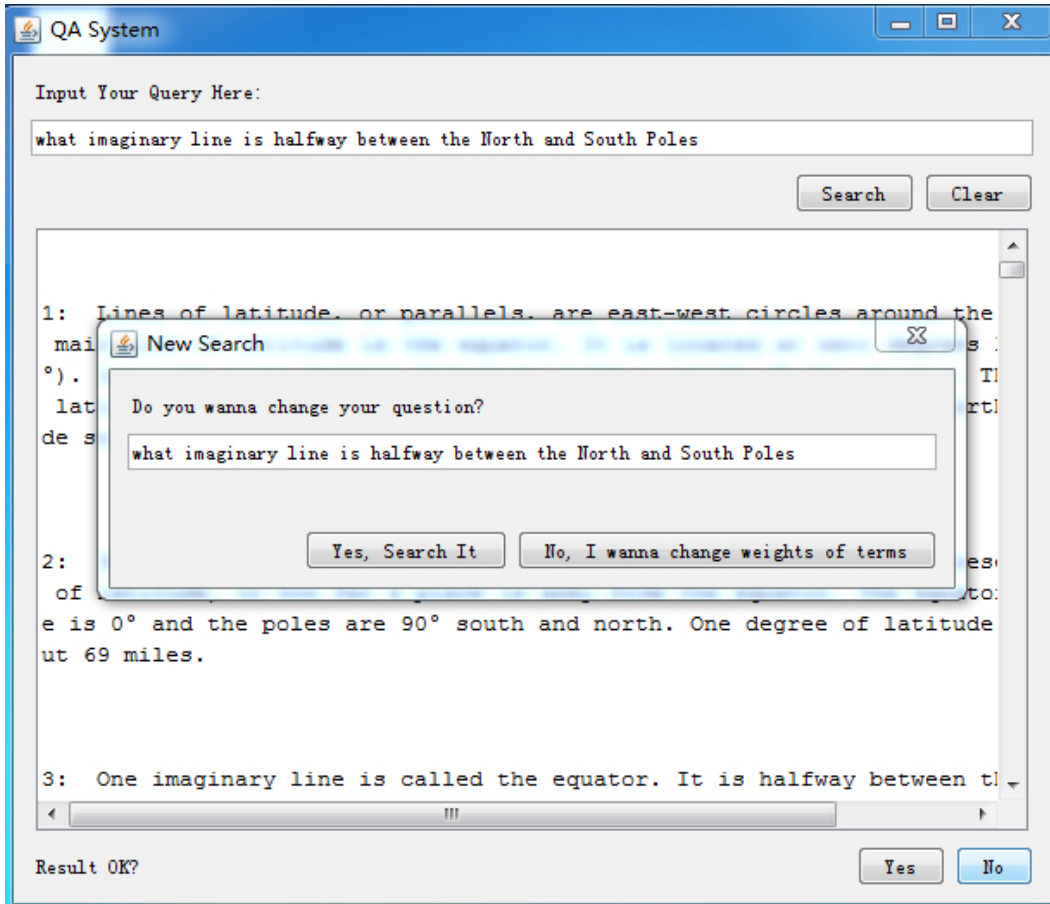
QA System

Input Your Query Here:

what imaginary line is halfway between the North and South Poles

Search Clear

1: Lines of latitude, or parallels, are east-west circles around the
mai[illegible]s
°). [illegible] Th
lat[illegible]rth
de s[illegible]

2: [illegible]es
of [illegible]to
e is 0° and the poles are 90° south and north. One degree of latitude
ut 69 miles.

3: One imaginary line is called the equator. It is halfway between th

New Search

Do you wanna change your question?

what imaginary line is halfway between the North and South Poles

Yes, Search It No, I wanna change weights of terms

Result OK?

Yes No